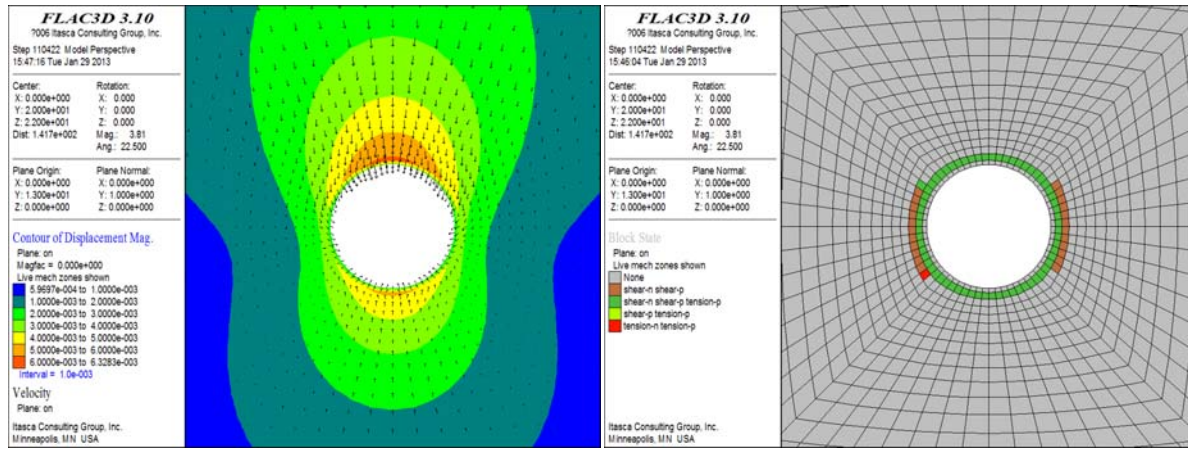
FLAC3D 3.10
?006 Itasca Consulting Group, Inc.

Step 110422 Model Perspective
15:47:16 Tue Jan 29 2013

Center:
X: 0.000e+000
Y: 2.000e+001
Z: 2.200e+001
Dist: 1.417e+002

Rotation:
X: 0.000
Y: 0.000
Z: 0.000
Mag.: 3.81
Ang.: 22.500

Plane Origin:
X: 0.000e+000
Y: 1.300e+001
Z: 0.000e+000

Plane Normal:
X: 0.000e+000
Y: 1.000e+000
Z: 0.000e+000

Contour of Displacement Mag.
Plane: on
Magfac = 0.000e+000
Live mech zones shown
5.9697e-004 to 1.0000e-003
1.0000e-003 to 2.0000e-003
2.0000e-003 to 3.0000e-003
3.0000e-003 to 4.0000e-003
4.0000e-003 to 5.0000e-003
5.0000e-003 to 6.0000e-003
6.0000e-003 to 6.3283e-003
Interval = 1.0e-003

Velocity
Plane: on

Itasca Consulting Group, Inc.
Minneapolis, MN USA

FLAC3D 3.10
?006 Itasca Consulting Group, Inc.

Step 110422 Model Perspective
15:46:04 Tue Jan 29 2013

Center:
X: 0.000e+000
Y: 2.000e+001
Z: 2.200e+001
Dist: 1.417e+002

Rotation:
X: 0.000
Y: 0.000
Z: 0.000
Mag.: 3.81
Ang.: 22.500

Plane Origin:
X: 0.000e+000
Y: 1.300e+001
Z: 0.000e+000

Plane Normal:
X: 0.000e+000
Y: 1.000e+000
Z: 0.000e+000

Block State
Plane: on
Live mech zones shown
None
shear-n shear-p
shear-n shear-p tension-p
shear-p tension-p
tension-n tension-p

Itasca Consulting Group, Inc.
Minneapolis, MN USA